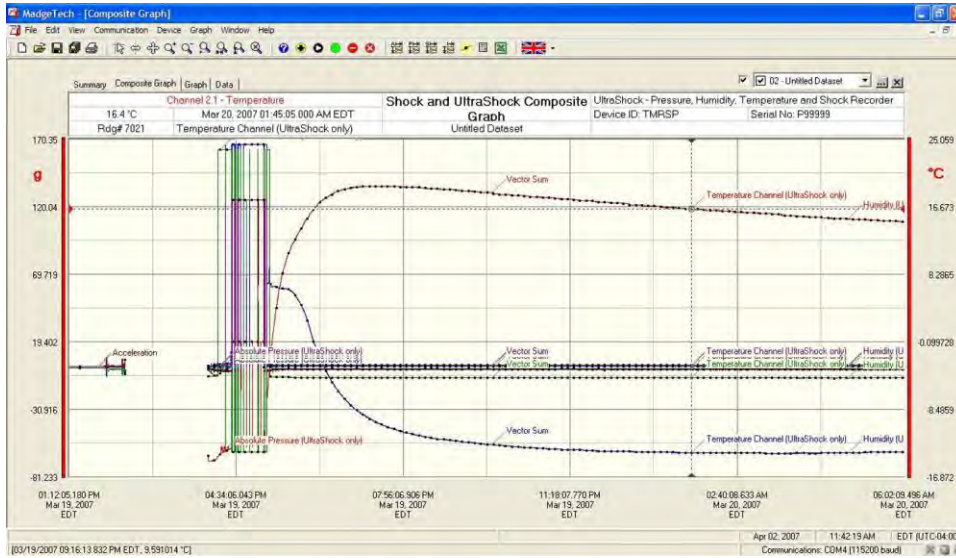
MadgeTech - [Composite Graph]

File Edit View Communication Device Graph Window Help

Summary Composite Graph Graph Data

02 - Untitled Dataset

| Channel 2.1 - Temperature | | Shock and UltraShock Composite Graph | UltraShock - Pressure, Humidity, Temperature and Shock Recorder | |
|---|---|---|---|---|
| 16.4 °C | Mar 20, 2007 01:45:05.000 AM EDT | | Device ID: TMRSP | Serial No: P99999 |
| Rdg# 7021 | Temperature Channel (UltraShock only) | Untitled Dataset | | |

g

°C

170.35
120.04
69.719
19.402
-30.916
-81.233

25.059
16.673
8.2865
-0.099728
-8.4859
-16.872

Vector Sum
Temperature Channel (UltraShock only)
Humidity (U
Acceleration
Absolute Pressure (UltraShock only)
Vector Sum
Vector Sum
Temperature Channel (UltraShock only)
Temperature Channel (UltraShock only)
Humidity (U
Humidity (U
Vector Sum
Absolute Pressure (UltraShock only)
Temperature Channel (UltraShock only)
Humidity (U

01:12:05.180 PM Mar 19, 2007 EDT
04:34:06.043 PM Mar 19, 2007 EDT
07:56:06.906 PM Mar 19, 2007 EDT
11:18:07.770 PM Mar 19, 2007 EDT
02:40:08.633 AM Mar 20, 2007 EDT
06:02:09.496 AM Mar 20, 2007 EDT

[03/19/2007 09:16:13.832 PM EDT, 9.591014 °C]
Apr 02, 2007 11:42:19 AM EDT (UTC-04:00
Communications: COM4 (115200 baud)